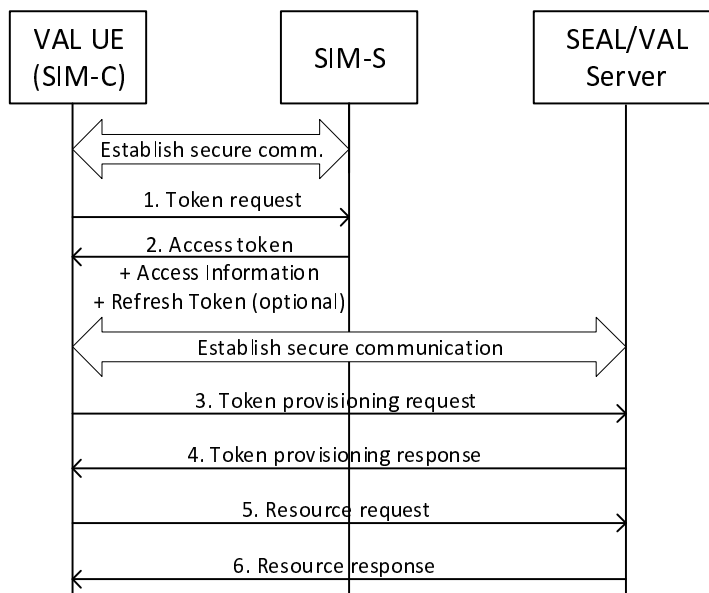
VAL UE (SIM-C)

SIM-S

SEAL/VAL Server

Establish secure comm.

1. Token request

2. Access token
+ Access Information
+ Refresh Token (optional)

Establish secure communication

3. Token provisioning request

4. Token provisioning response

5. Resource request

6. Resource response